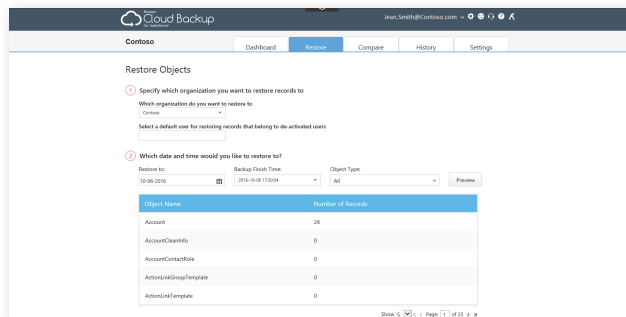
Cloud Backup
for Salesforce

Jean.Smith@Contoso.com

Contoso

Dashboard
Restore
Compare
History
Settings

Restore Objects

1 Specify which organization you want to restore records to

Which organization do you want to restore to
Contoso

Select a default user for restoring records that belong to de-activated users

2 Which date and time would you like to restore to?

Restore to:
10-06-2016

Backup Finish Time:
2016-10-06 17:00:34

Object Type:
All

Preview

| Object Name | Number of Records |
|---|---|
| Account | 24 |
| AccountCleanInfo | 0 |
| AccountContactRole | 0 |
| ActionLinkGroupTemplate | 0 |
| ActionLinkTemplate | 0 |

Show 5 < Page: 1 of 25 > »